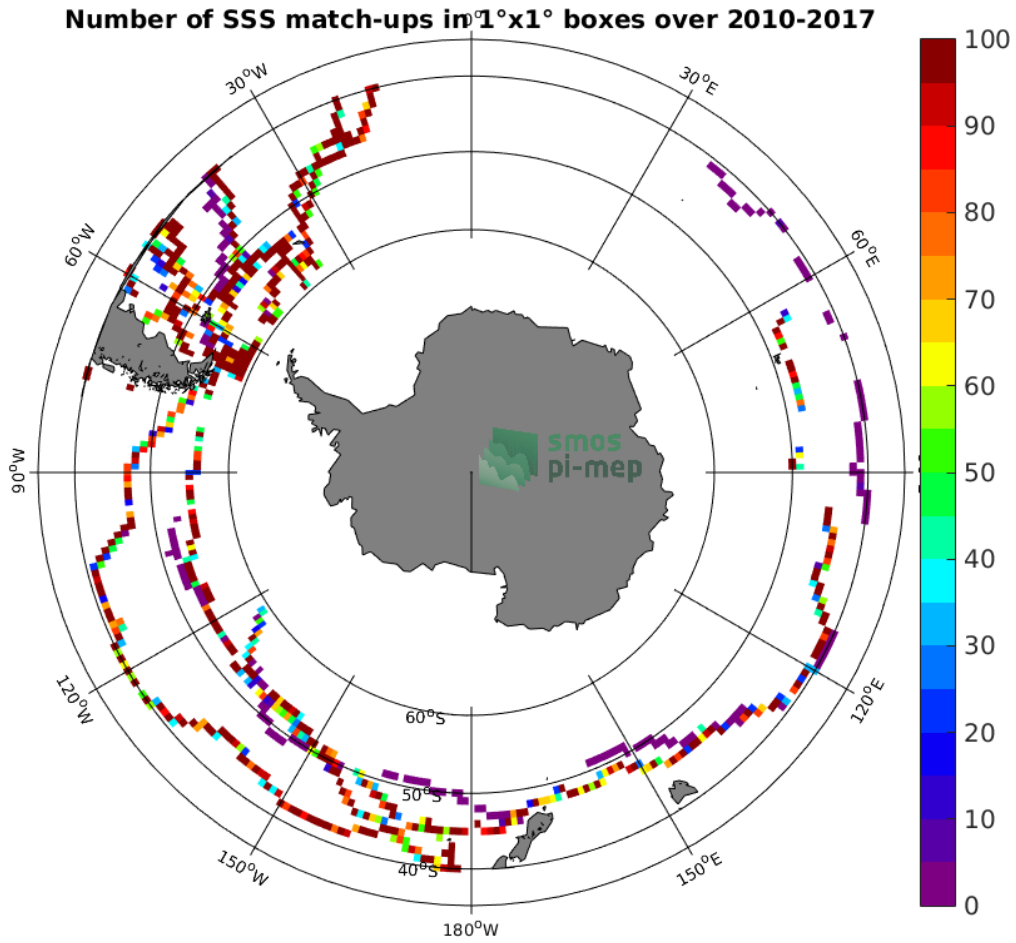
Number of SSS match-ups in 1°x1° boxes over 2010-2017

$0^oE$

$30^oW$

$30^oE$

$60^oW$

$60^oE$

$90^oW$

$90^oE$

$120^oW$

$120^oE$

$150^oW$

$150^oE$

$180^oW$

$60^oS$

$50^oS$

$40^oS$

smos
pi-mep

100
90
80
70
60
50
40
30
20
10
0